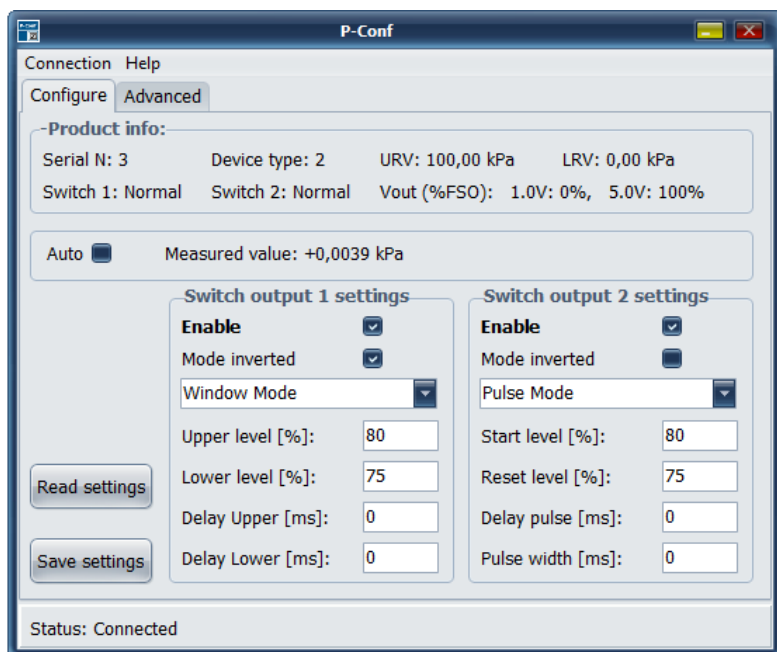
P-Conf

Connection Help

Configure Advanced

Product info:

Serial N: 3 Device type: 2 URV: 100,00 kPa LRV: 0,00 kPa

Switch 1: Normal Switch 2: Normal Vout (%FSO): 1.0V: 0%, 5.0V: 100%

Auto Measured value: +0,0039 kPa

Switch output 1 settings

Enable

Mode inverted

Window Mode

Upper level [%]: 80

Lower level [%]: 75

Delay Upper [ms]: 0

Delay Lower [ms]: 0

Switch output 2 settings

Enable

Mode inverted

Pulse Mode

Start level [%]: 80

Reset level [%]: 75

Delay pulse [ms]: 0

Pulse width [ms]: 0

Read settings

Save settings

Status: Connected